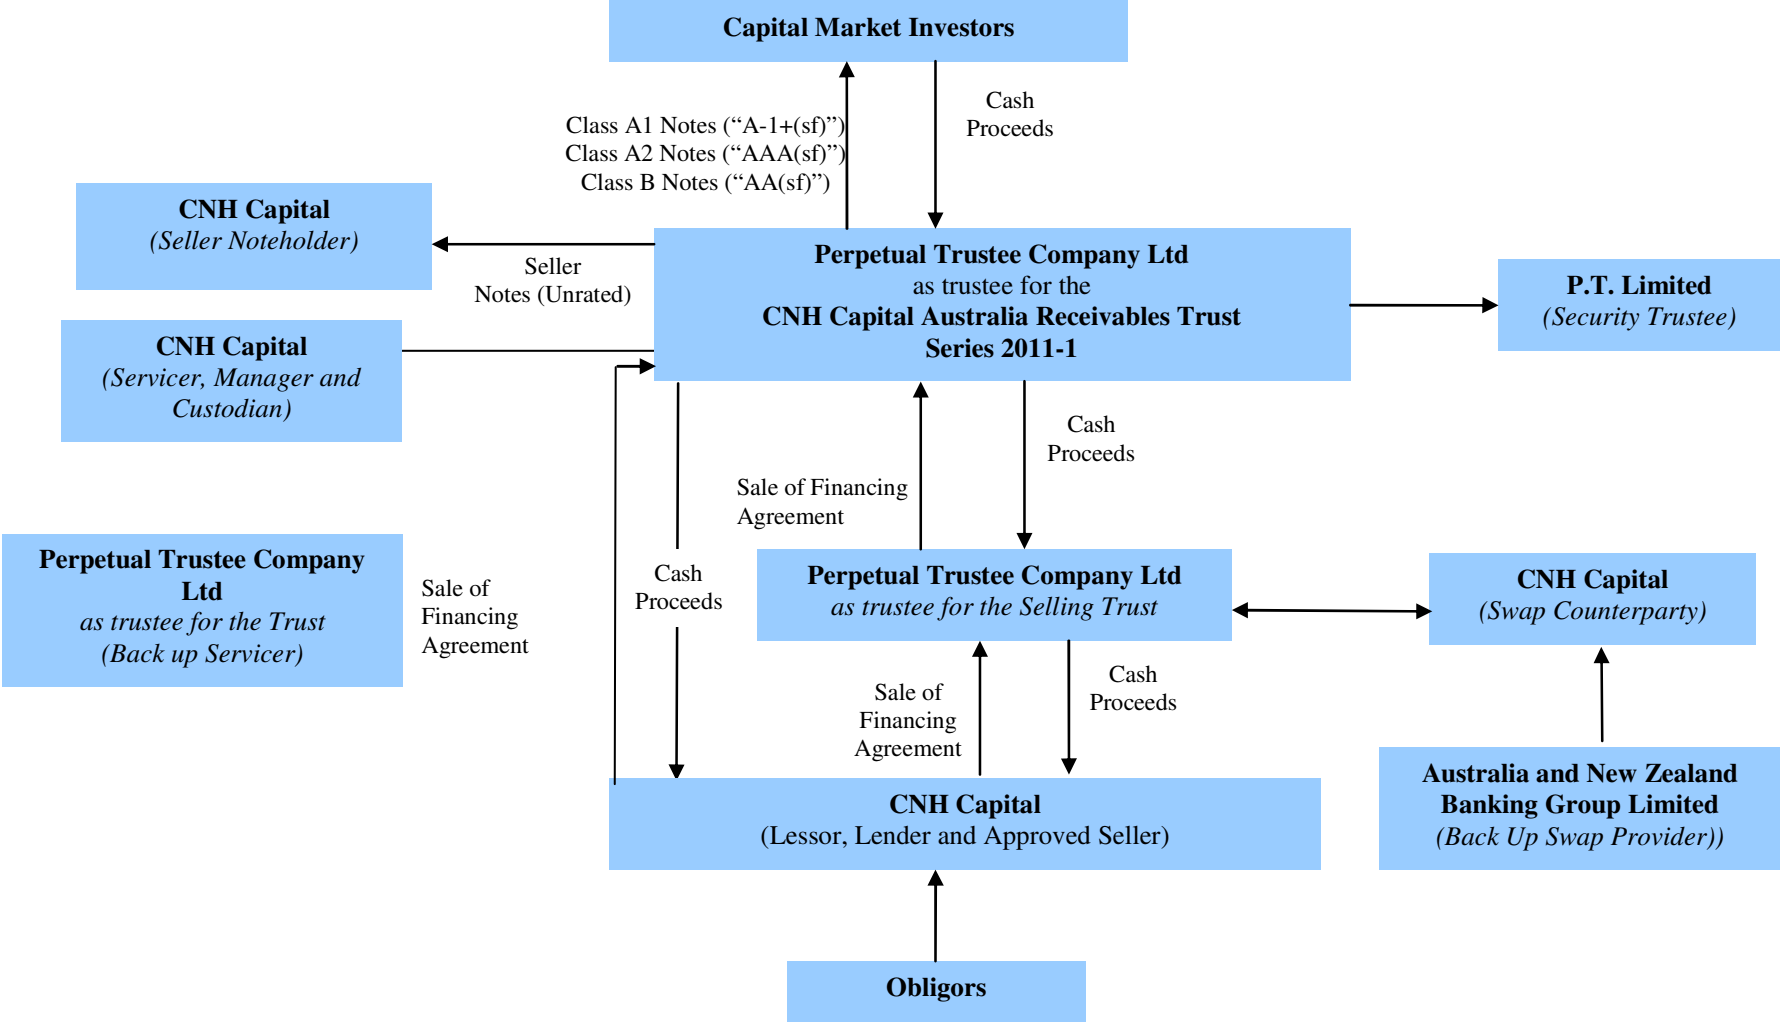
Capital Market Investors

Class A1 Notes (“A-1+(sf)”)
Class A2 Notes (“AAA(sf)”)
Class B Notes (“AA(sf)”)

Cash
Proceeds

CNH Capital
(Seller Noteholder)

Seller
Notes (Unrated)

Perpetual Trustee Company Ltd
as trustee for the
CNH Capital Australia Receivables Trust
Series 2011-1

P.T. Limited
(Security Trustee)

CNH Capital
(Servicer, Manager and Custodian)

Cash
Proceeds

Sale of Financing
Agreement

Perpetual Trustee Company Ltd
as trustee for the Trust
(Back up Servicer)

Sale of
Financing
Agreement

Cash
Proceeds

Perpetual Trustee Company Ltd
as trustee for the Selling Trust

CNH Capital
(Swap Counterparty)

Sale of
Financing
Agreement

Cash
Proceeds

CNH Capital
(Lessor, Lender and Approved Seller)

Australia and New Zealand
Banking Group Limited
(Back Up Swap Provider))

Obligors